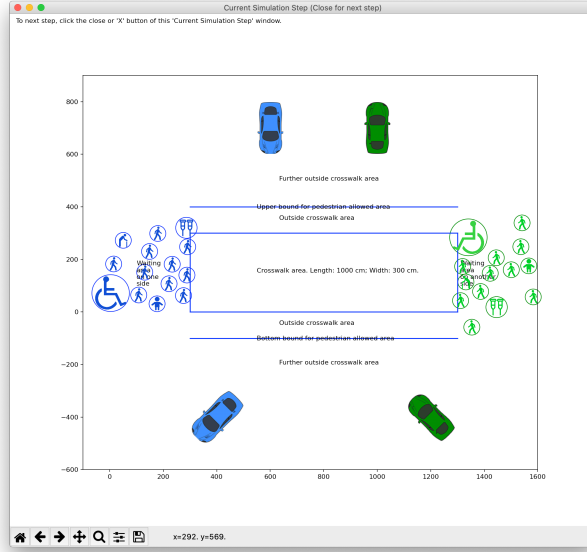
Current Simulation Step (Close for next step)

To next step, click the close or 'X' button of this 'Current Simulation Step' window.

800
600
400
200
0
−200
−400
−600

Further outside crosswalk area

Upper bound for pedestrian allowed area

Outside crosswalk area

Waiting area at one side

Crosswalk area. Length: 1000 cm; Width: 300 cm.

Waiting area at another side

Outside crosswalk area

Bottom bound for pedestrian allowed area

Further outside crosswalk area

0 200 400 600 800 1000 1200 1400 1600

x=292, y=569.